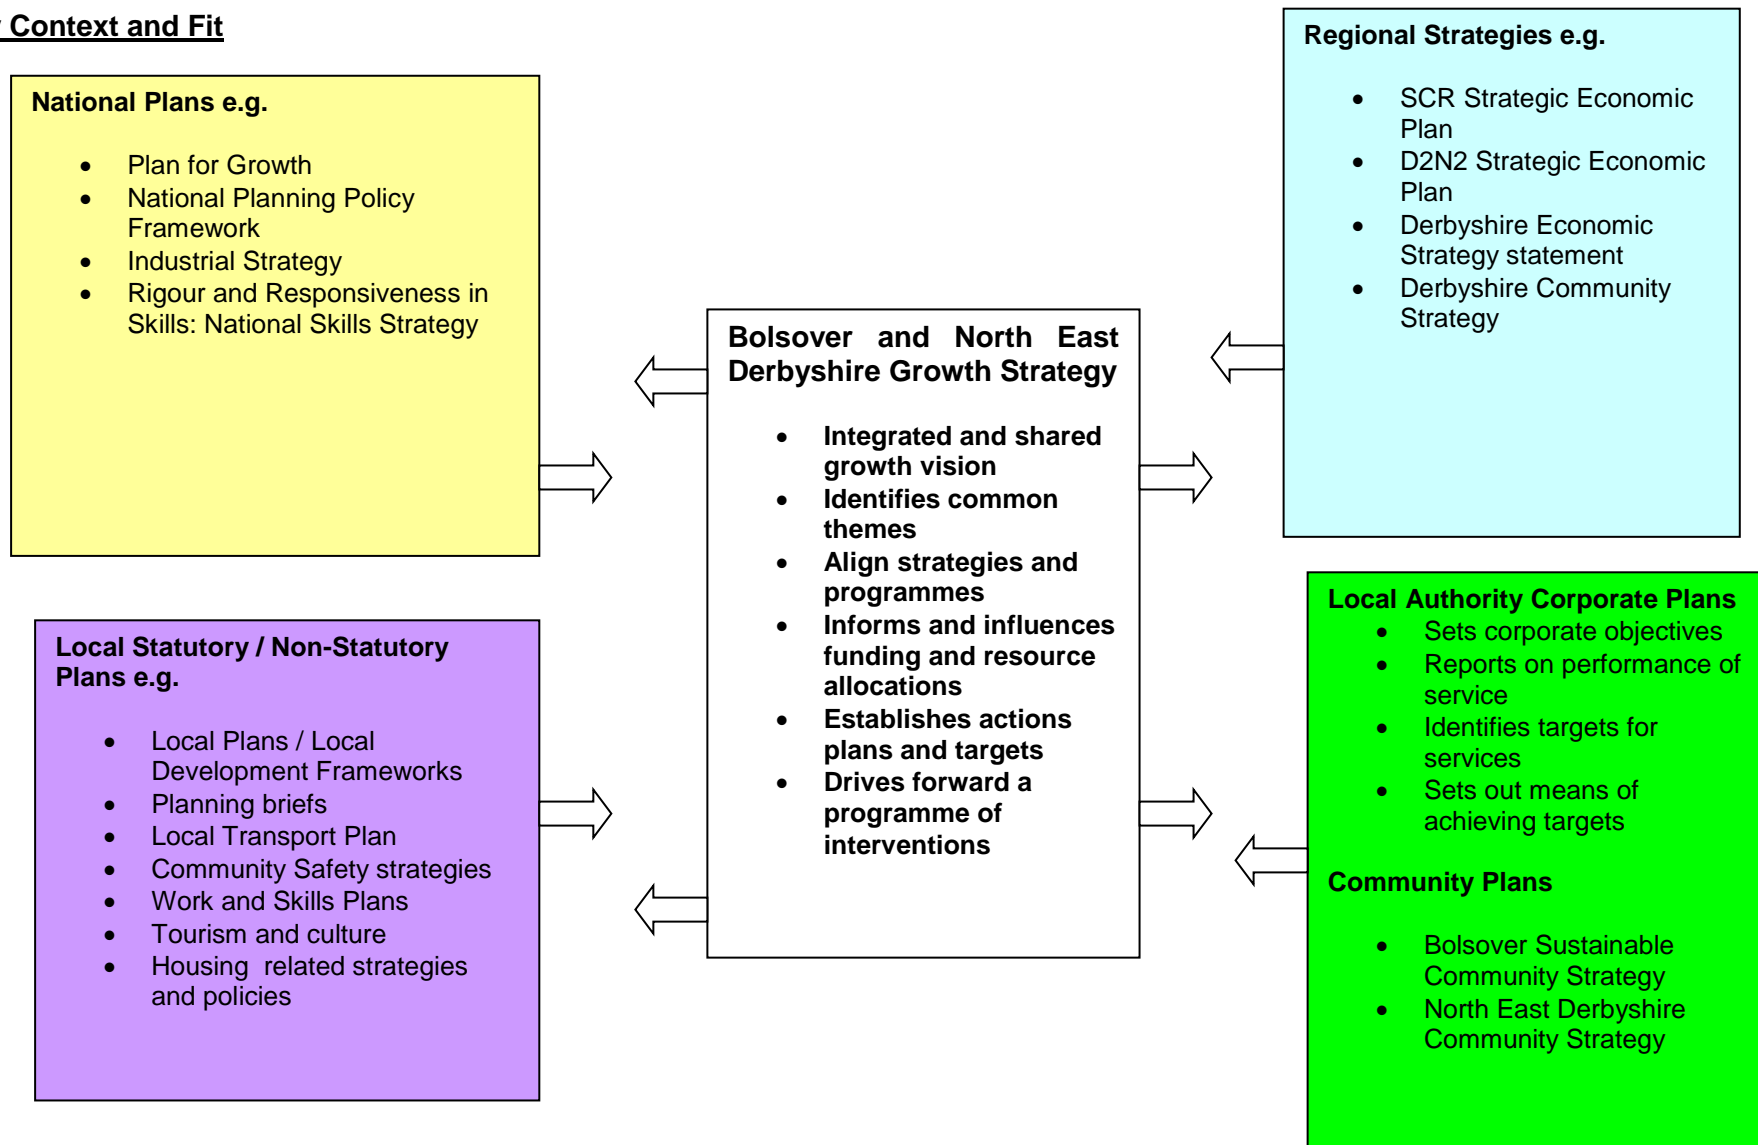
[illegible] Context and Fit

National Plans e.g.

- Plan for Growth
- National Planning Policy Framework
- Industrial Strategy
- Rigour and Responsiveness in Skills: National Skills Strategy

Regional Strategies e.g.

- SCR Strategic Economic Plan
- D2N2 Strategic Economic Plan
- Derbyshire Economic Strategy statement
- Derbyshire Community Strategy

Bolsover and North East Derbyshire Growth Strategy

- Integrated and shared growth vision
- Identifies common themes
- Align strategies and programmes
- Informs and influences funding and resource allocations
- Establishes actions plans and targets
- Drives forward a programme of interventions

Local Statutory / Non-Statutory Plans e.g.

- Local Plans / Local Development Frameworks
- Planning briefs
- Local Transport Plan
- Community Safety strategies
- Work and Skills Plans
- Tourism and culture
- Housing related strategies and policies

Local Authority Corporate Plans
- Sets corporate objectives
- Reports on performance of service
- Identifies targets for services
- Sets out means of achieving targets

Community Plans

- Bolsover Sustainable Community Strategy
- North East Derbyshire Community Strategy